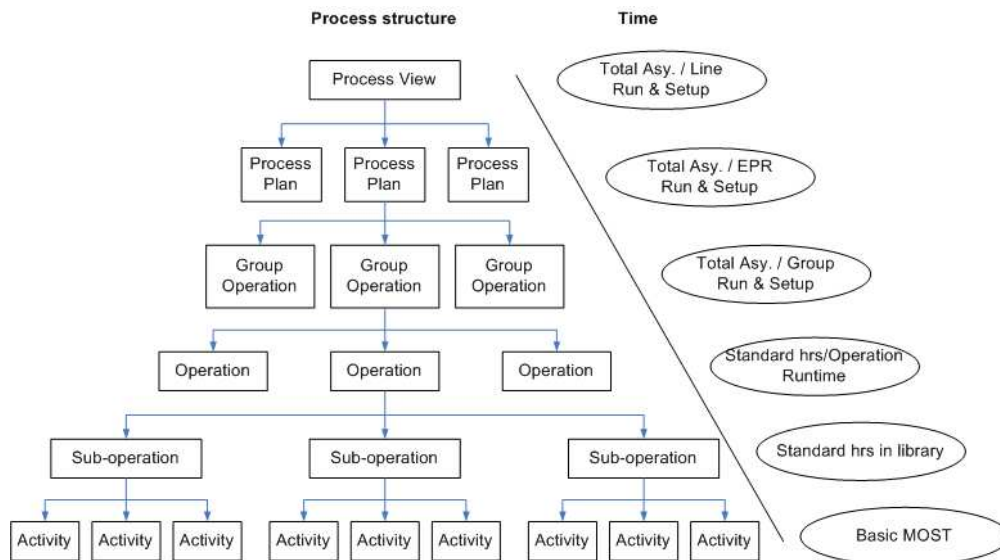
Process structure

Time

Process View

Process Plan

Process Plan

Process Plan

Group Operation

Group Operation

Group Operation

Operation

Operation

Operation

Sub-operation

Sub-operation

Sub-operation

Activity

Activity

Activity

Activity

Activity

Activity

Activity

Activity

Activity

Total Asy. / Line Run & Setup

Total Asy. / EPR Run & Setup

Total Asy. / Group Run & Setup

Standard hrs/Operation Runtime

Standard hrs in library

Basic MOST